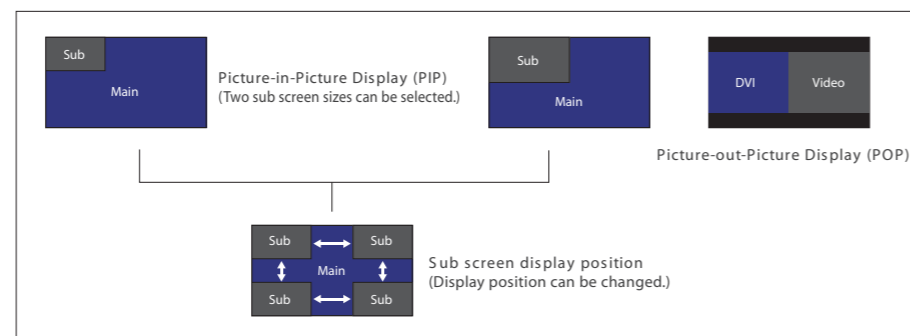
Sub

Main

Picture-in-Picture Display (PIP)
(Two sub screen sizes can be selected.)

Sub

Main

DVI

Video

Picture-out-Picture Display (POP)

Sub

Sub

Main

Sub

Sub

Sub screen display position
(Display position can be changed.)